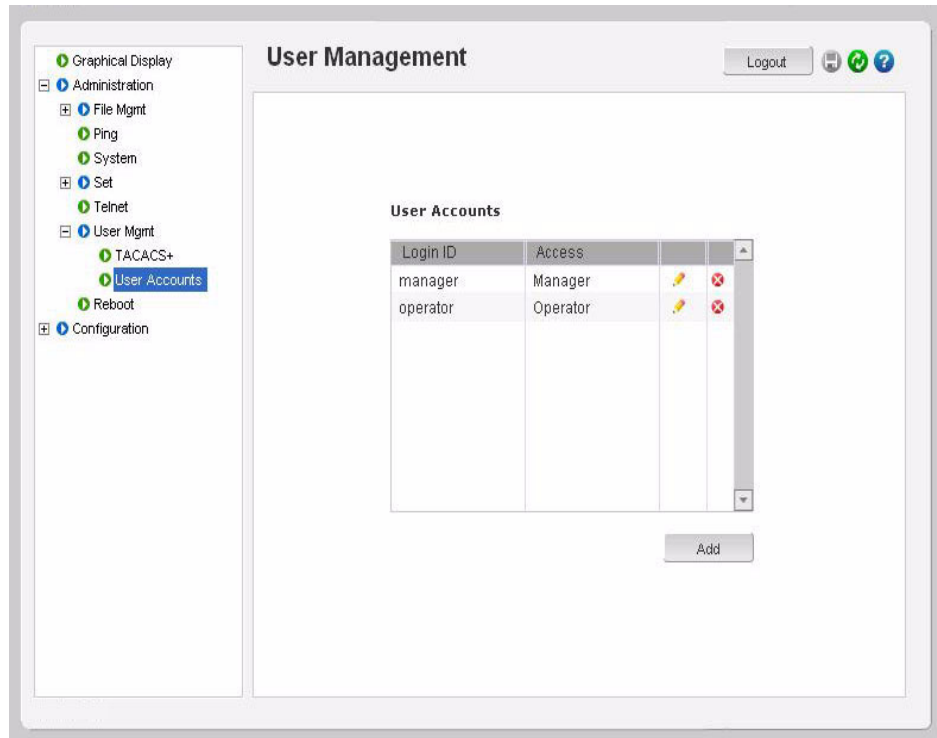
Graphical Display
Administration
File Mgmt
Ping
System
Set
Telnet
User Mgmt
TACACS+
User Accounts
Reboot
Configuration

User Management

Logout

User Accounts

| Login ID | Access | | |
|---|---|---|---|
| manager | Manager | | |
| operator | Operator | | |

Add